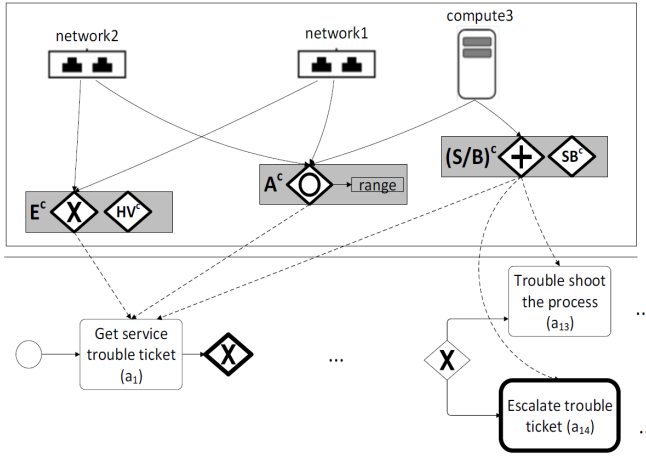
network2

network1

compute3

$E^c$ X $HV^c$

$A^c$ range

$(S/B)^c$ + $SB^c$

Get service trouble ticket ($a_1$)

X

...

X

Trouble shoot the process ($a_{13}$)

Escalate trouble ticket ($a_{14}$)

..

..